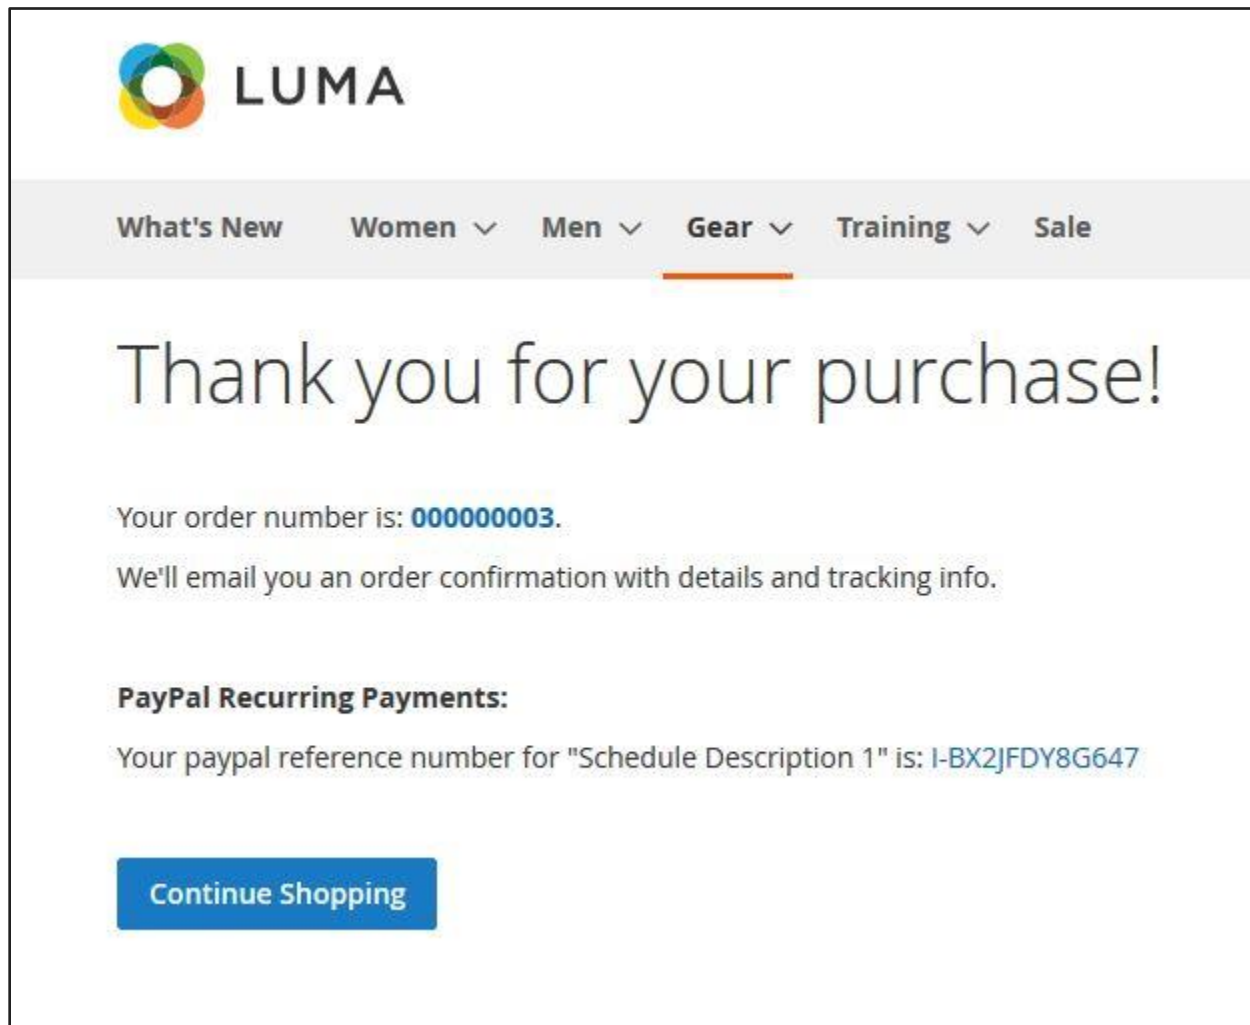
LUMA

What's New Women Men Gear Training Sale

Thank you for your purchase!

Your order number is: 000000003.

We'll email you an order confirmation with details and tracking info.

PayPal Recurring Payments:

Your paypal reference number for "Schedule Description 1" is: I-BX2JFDY8G647

Continue Shopping